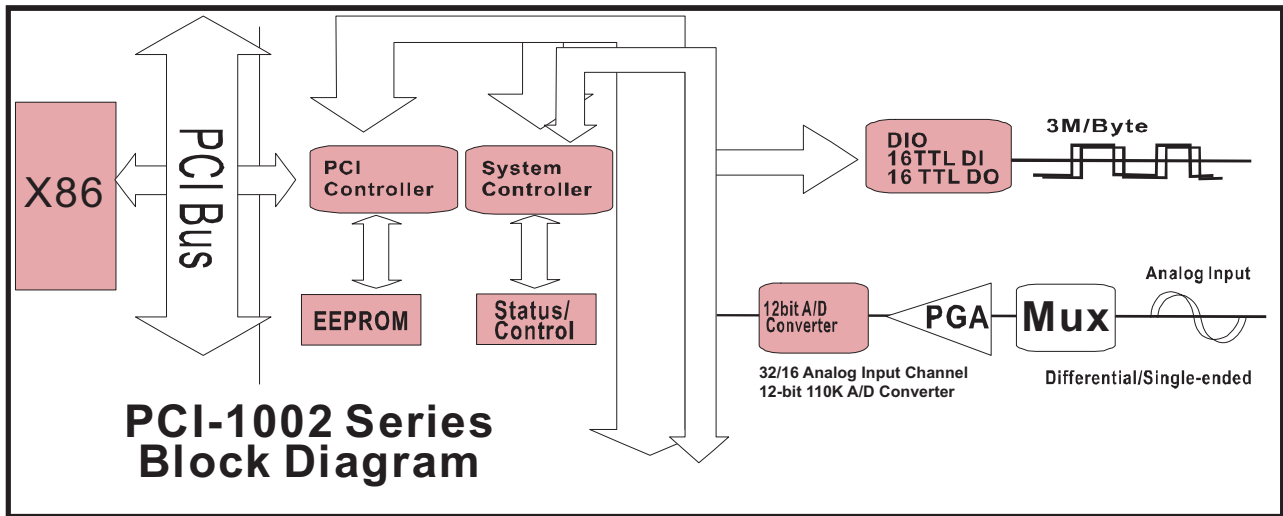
X86

PCI Bus

PCI Controller

System Controller

EEPROM

Status/ Control

DIO
16TTL DI
16 TTL DO

3M/Byte

12bit A/D Converter

PGA

Mux

Analog Input

32/16 Analog Input Channel
12-bit 110K A/D Converter

Differential/Single-ended

PCI-1002 Series
Block Diagram